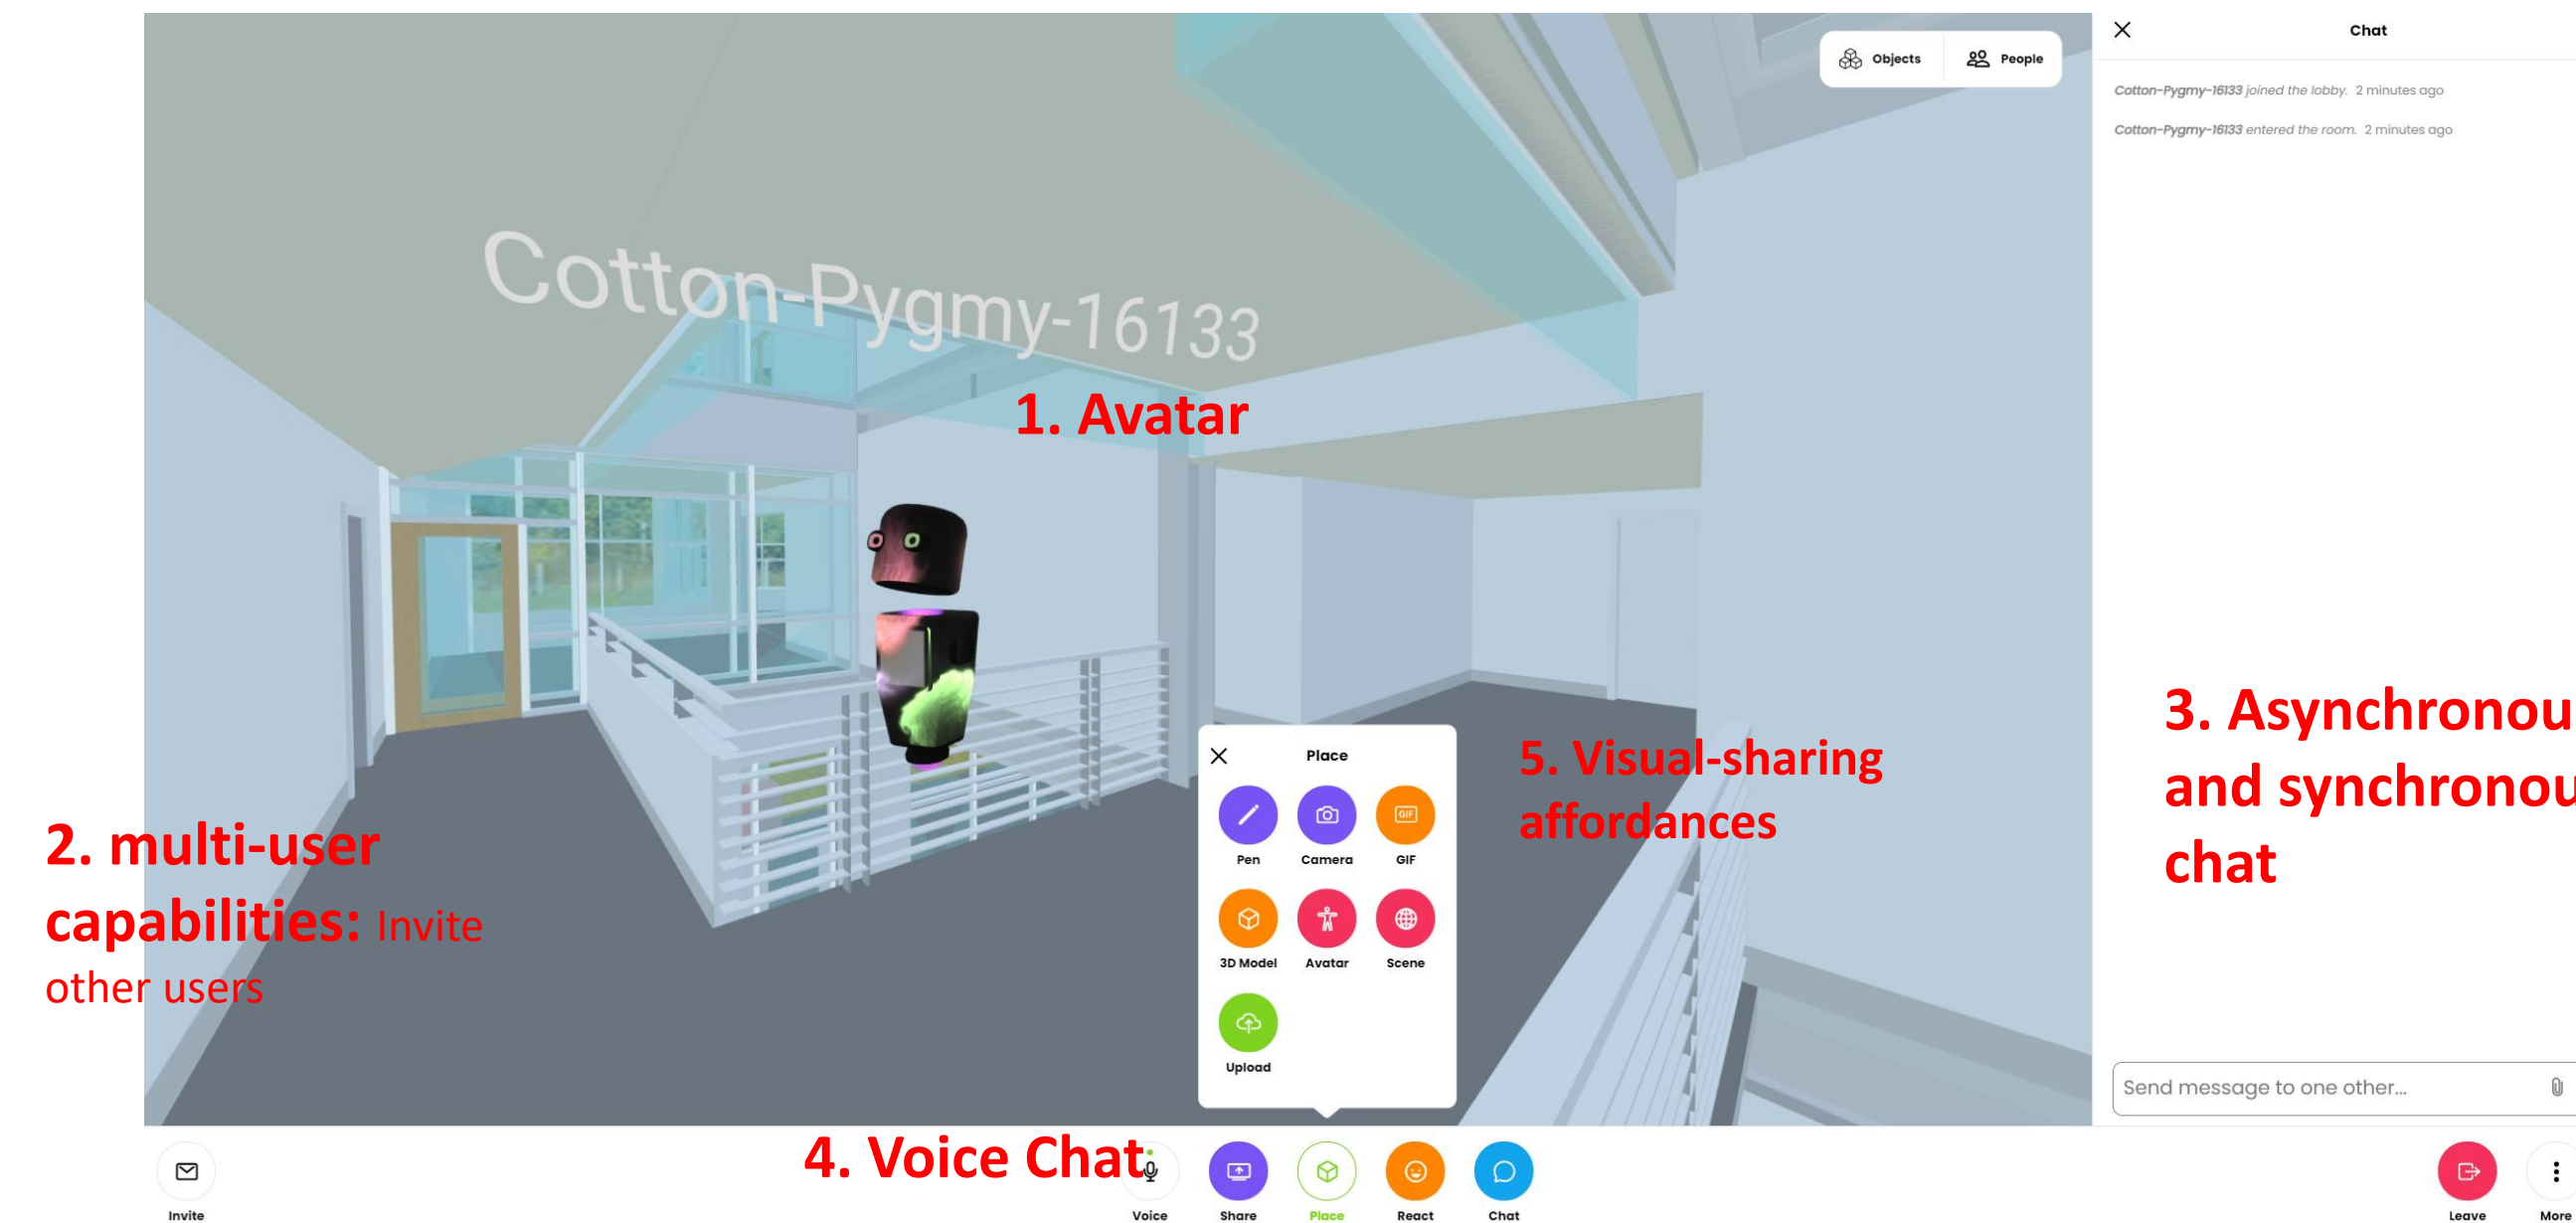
Objects People

Chat

Cotton-Pygmy-16133 joined the lobby. 2 minutes ago

Cotton-Pygmy-16133 entered the room. 2 minutes ago

Cotton-Pygmy-16133

1. Avatar

Place

Pen Camera GIF

3D Model Avatar Scene

Upload

5. Visual-sharing affordances

3. Asynchronou and synchronou chat

2. multi-user capabilities: Invite other users

Send message to one other...

4. Voice Chat

Invite

Voice Share Place React Chat

Leave More